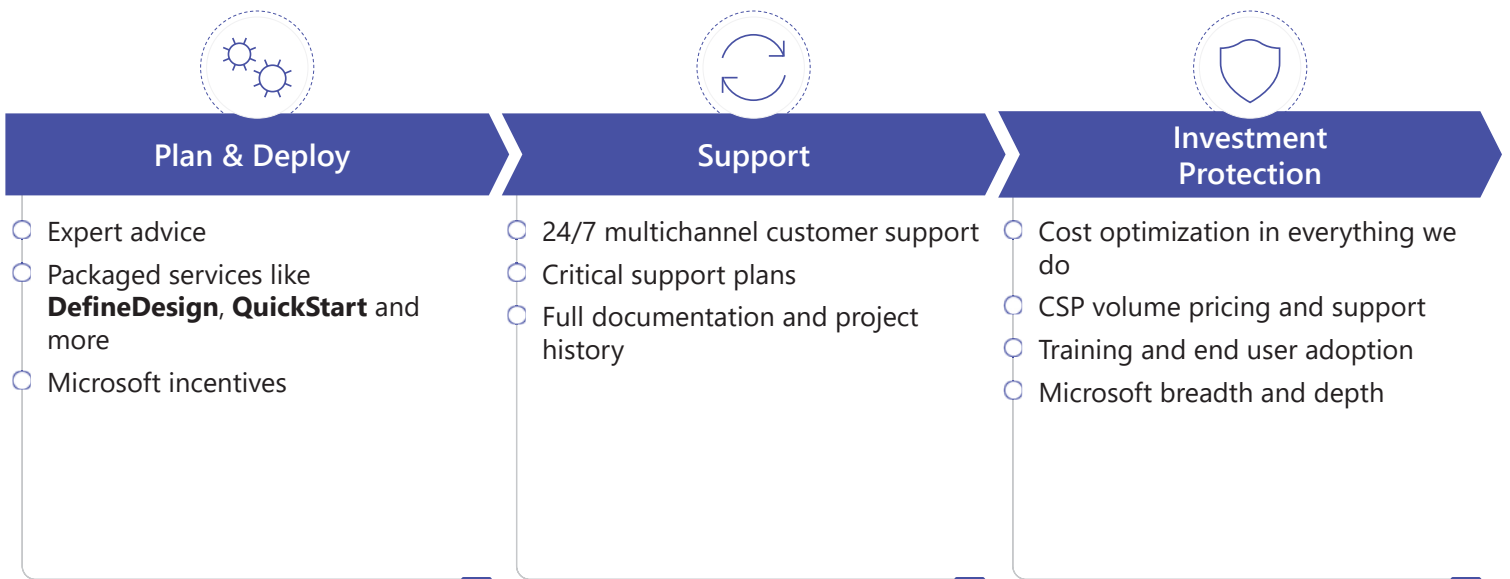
Plan & Deploy

Expert advice

Packaged services like **DefineDesign**, **QuickStart** and more

Microsoft incentives

Support

24/7 multichannel customer support

Critical support plans

Full documentation and project history

Investment Protection

Cost optimization in everything we do

CSP volume pricing and support

Training and end user adoption

Microsoft breadth and depth